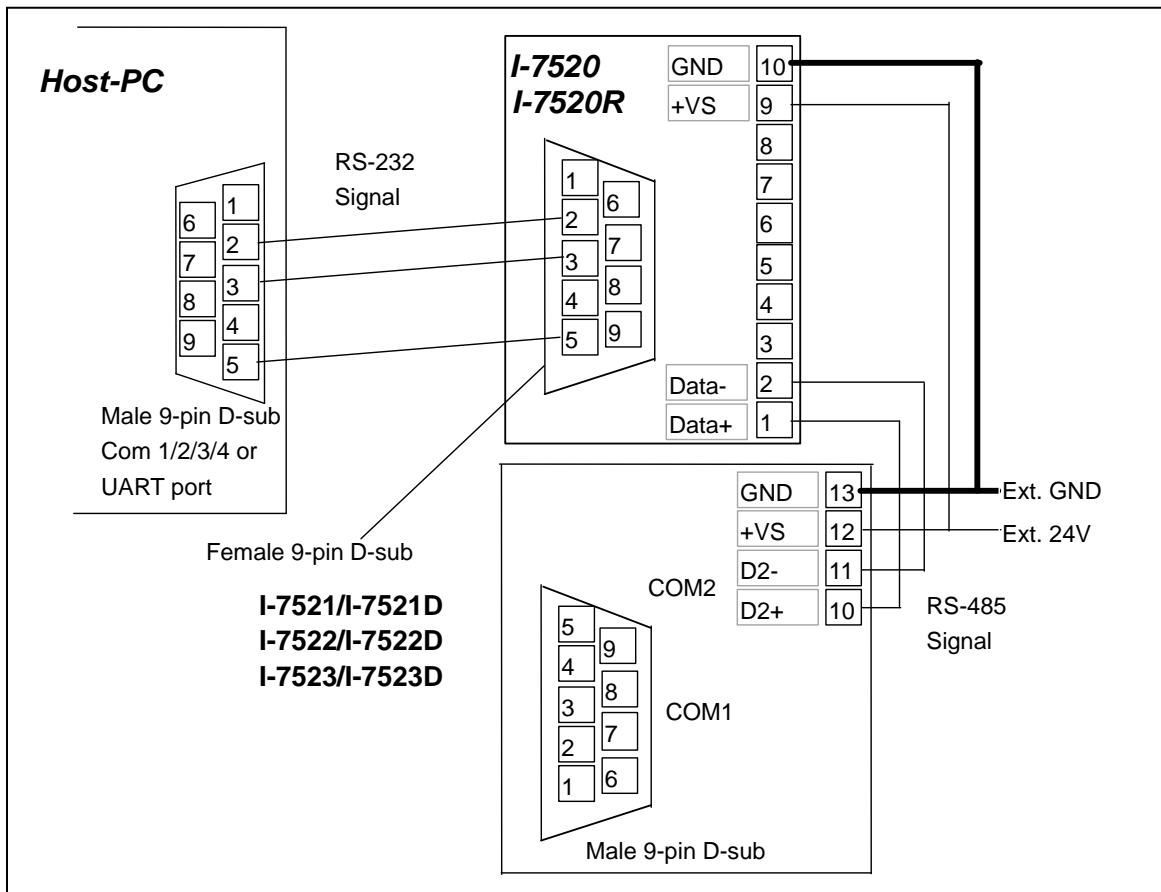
Host-PC

6
7
8
9
1
2
3
4
5

Male 9-pin D-sub
Com 1/2/3/4 or
UART port

RS-232
Signal

I-7520
I-7520R

1
2
3
4
5
6
7
8
9

GND 10
+VS 9
8
7
6
5
4
3
Data- 2
Data+ 1

Female 9-pin D-sub

I-7521/I-7521D
I-7522/I-7522D
I-7523/I-7523D

GND 13
+VS 12
D2- 11
D2+ 10

Ext. GND
Ext. 24V

COM2

RS-485
Signal

5
4
3
2
1
9
8
7
6

COM1

Male 9-pin D-sub